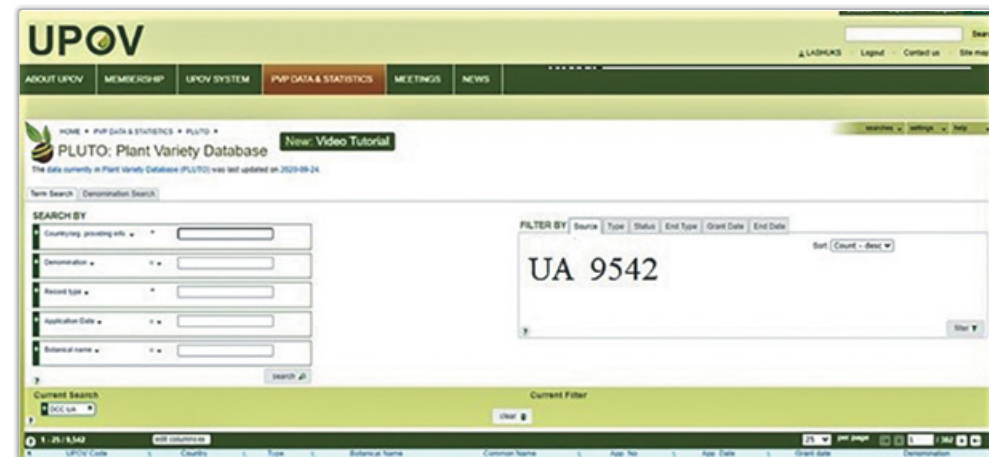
UPOV

Search

LADHUKS Logout Contact us Site map

ABOUT UPOV MEMBERSHIP UPOV SYSTEM PVP DATA & STATISTICS MEETINGS NEWS

HOME ▸ PVP DATA & STATISTICS ▸ PLUTO ▸

PLUTO: Plant Variety Database

New: Video Tutorial

searches settings help

The data currently in Plant Variety Database (PLUTO) was last updated on 2020-09-24

Term Search Denomination Search

SEARCH BY

Country/org. providing info

Denomination

Record type

Application Date

Botanical name

search

?

FILTER BY Source Type Status End Type Grant Date End Date

Sort Count - desc

UA 9542

?

filter

Current Search

Current Filter

clear

1 - 25 / 9,542 edit columns

25 per page 1 / 382

UPOV Code Country Type Botanical Name Common Name App. No App. Date Grant date Denomination